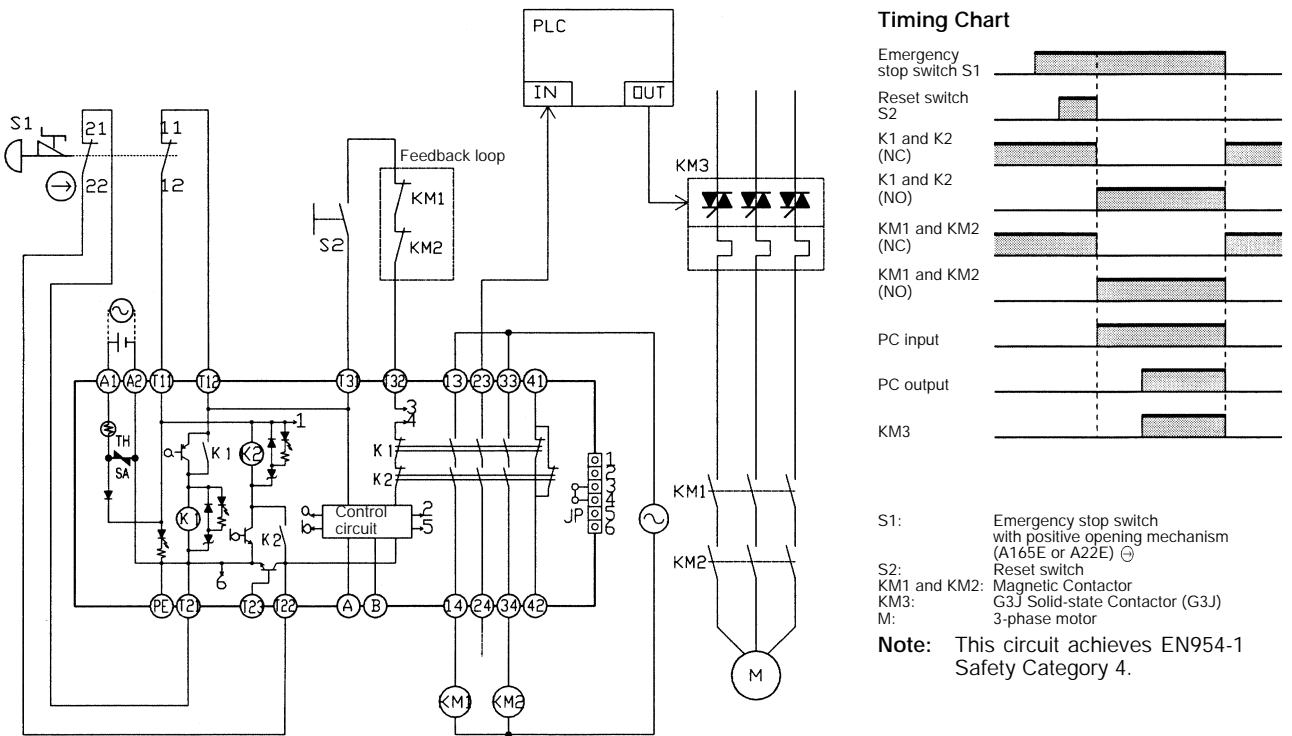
PLC

IN

OUT

S1

21

22

11

12

Feedback loop

KM1

KM2

S2

KM3

A1 A2 T11 T12 T31 T32 13 23 33 41

TH

SA

K1

K2

1

3

4

K1

K2

Control circuit

2

5

JP

1
2
3
4
5
6

6

PE T21 T23 T22 A B 14 24 34 42

KM1

KM2

KM1

KM2

M

Timing Chart

Emergency stop switch S1

Reset switch S2

K1 and K2 (NC)

K1 and K2 (NO)

KM1 and KM2 (NC)

KM1 and KM2 (NO)

PC input

PC output

KM3

S1: Emergency stop switch with positive opening mechanism (A165E or A22E)
S2: Reset switch
KM1 and KM2: Magnetic Contactor
KM3: G3J Solid-state Contactor (G3J)
M: 3-phase motor

Note: This circuit achieves EN954-1 Safety Category 4.